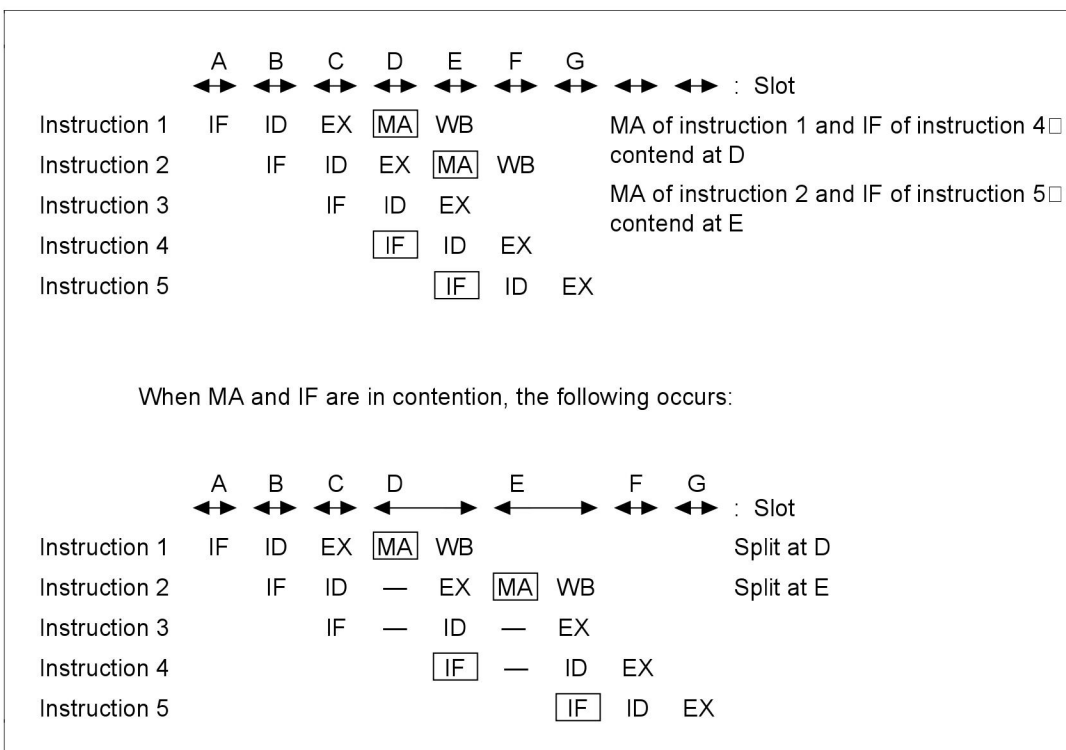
A B C D E F G : Slot

Instruction 1 IF ID EX MA WB
Instruction 2 IF ID EX MA WB
Instruction 3 IF ID EX
Instruction 4 IF ID EX
Instruction 5 IF ID EX

MA of instruction 1 and IF of instruction 4□ contend at D

MA of instruction 2 and IF of instruction 5□ contend at E

When MA and IF are in contention, the following occurs:

A B C D E F G : Slot

Instruction 1 IF ID EX MA WB
Instruction 2 IF ID — EX MA WB
Instruction 3 IF — ID — EX
Instruction 4 IF — ID EX
Instruction 5 IF ID EX

Split at D

Split at E